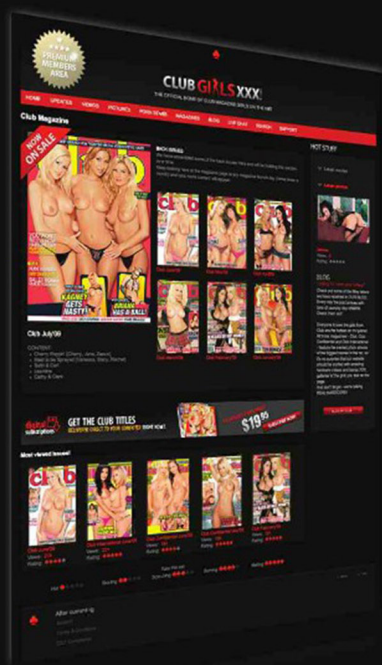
PREMIUM MEMBERS AREA

CLUB GIRLS XXX

THE OFFICIAL HOME OF CLUB MAGAZINE GIRLS ON THE NET

HOME UPDATES VIDEOS PICTURES PORN STARS MAGAZINES BLOG LIVE SEXY SEARCH SUPPORT

Club Magazine

NOW ON SALE

club

KAGNEY GETS NASTY!

BRIANA HAS A BALL!

BACK ISSUES

Club July'09

CONTENT

GET THE CLUB TITLES

$19.95

HOT STUFF

BLOG

Most viewed issues!

club

club

club

club

After cumming